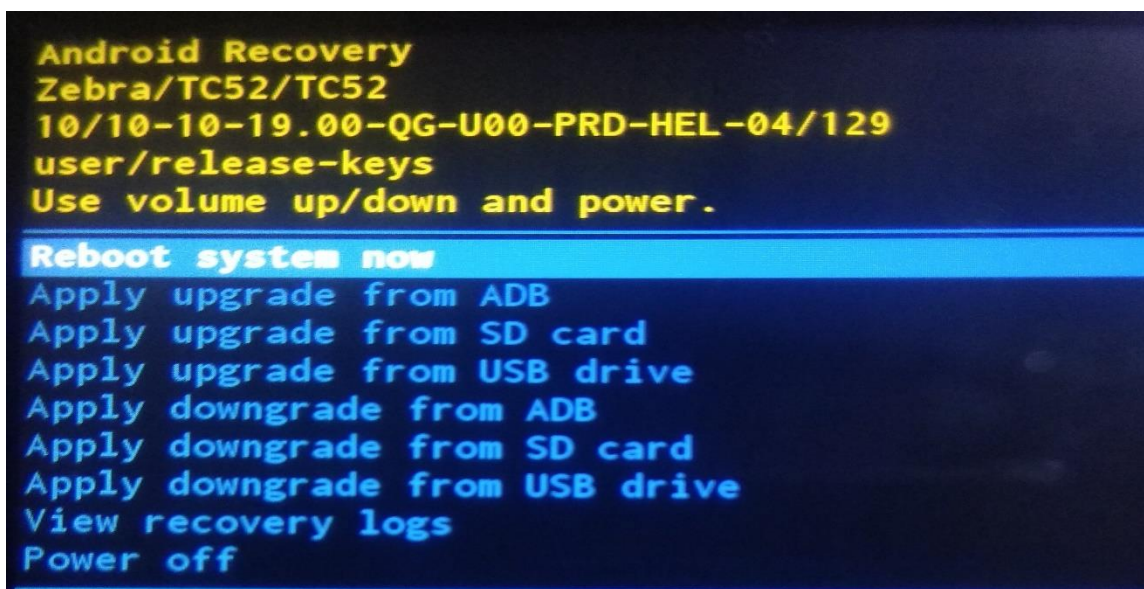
Android Recovery
Zebra/TC52/TC52
10/10-10-19.00-QG-U00-PRD-HEL-04/129
user/release-keys
Use volume up/down and power.

Reboot system now
Apply upgrade from ADB
Apply upgrade from SD card
Apply upgrade from USB drive
Apply downgrade from ADB
Apply downgrade from SD card
Apply downgrade from USB drive
View recovery logs
Power off